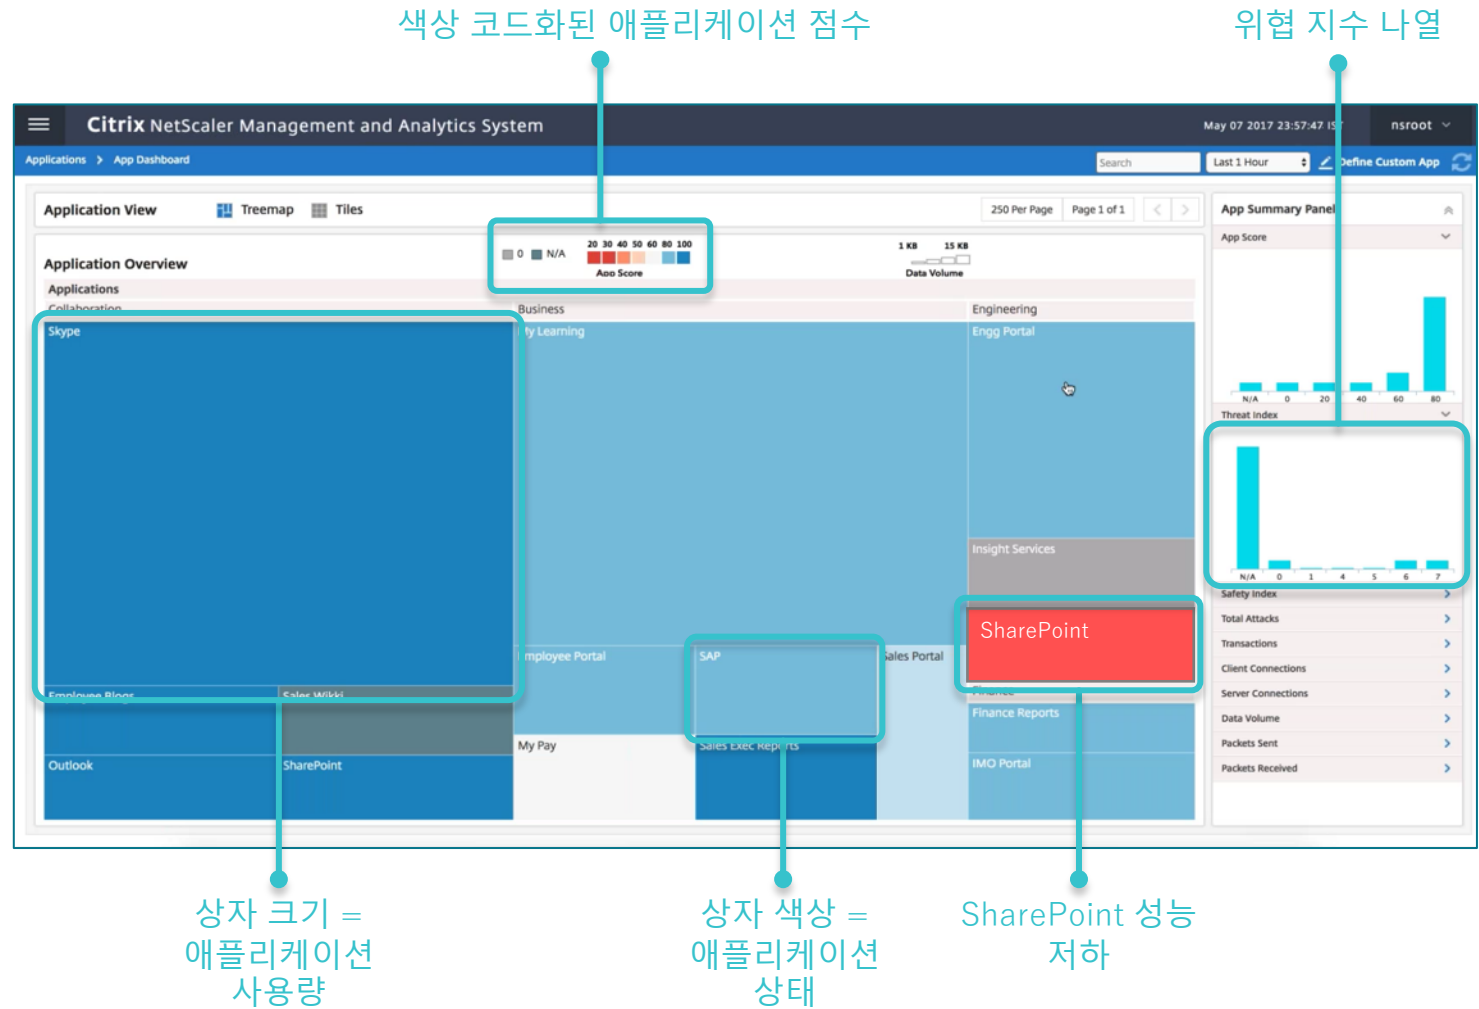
색상 코드화된 애플리케이션 점수

위협 지수 나열

Citrix NetScaler Management and Analytics System

May 07 2017 23:57:47 IS

nsroot

Applications > App Dashboard

Search

Last 1 Hour

Define Custom App

Application View

Treemap

Tiles

250 Per Page

Page 1 of 1

App Summary Panel

App Score

0 N/A

20 30 40 50 60 80 100

App Score

1 KB 15 KB

Data Volume

Application Overview

Applications

Collaboration

Business

Engineering

Skype

My Learning

Engg Portal

Insight Services

Employee Portal

SAP

Sales Portal

SharePoint

Employee Blogs

Sales Wikki

Finance

Finance Reports

My Pay

Sales Exec Reports

Outlook

SharePoint

IMO Portal

N/A 0 20 40 60 80

Threat Index

N/A 0 1 4 5 6 7

Safety Index

Total Attacks

Transactions

Client Connections

Server Connections

Data Volume

Packets Sent

Packets Received

상자 크기 = 애플리케이션 사용량

상자 색상 = 애플리케이션 상태

SharePoint 성능 저하